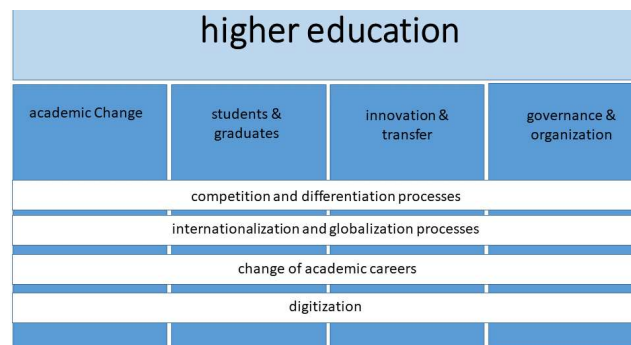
higher education

academic Change

students & graduates

innovation & transfer

governance & organization

competition and differentiation processes

internationalization and globalization processes

change of academic careers

digitization